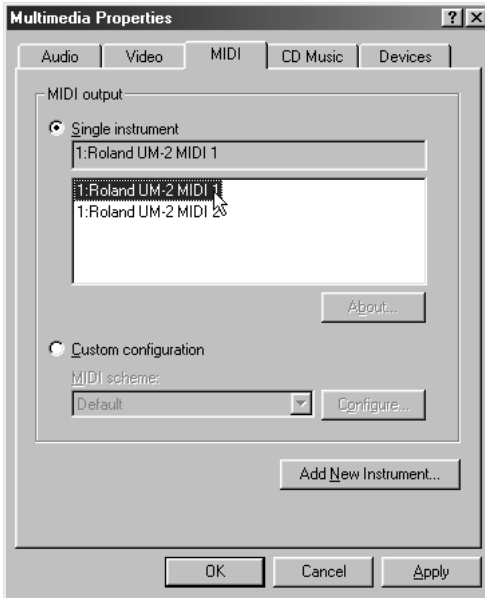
Multimedia Properties

?

X

Audio

Video

MIDI

CD Music

Devices

MIDI output

Single instrument

1:Roland UM-2 MIDI 1

1:Roland UM-2 MIDI 1

1:Roland UM-2 MIDI 2

About...

Custom configuration

MIDI scheme:

Default

Configure...

Add New Instrument...

OK

Cancel

Apply